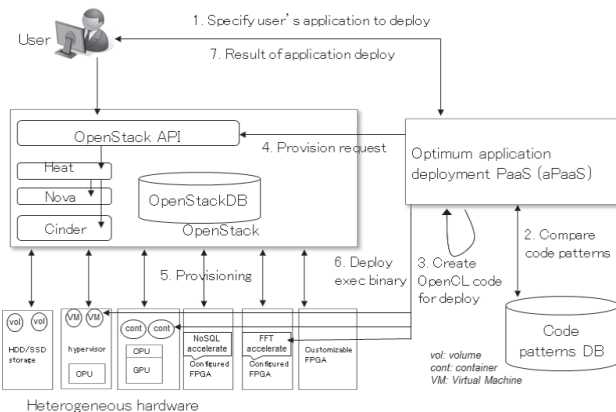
User

1. Specify user's application to deploy

7. Result of application deploy

OpenStack API

Heat

Nova

Cinder

OpenStackDB

OpenStack

4. Provision request

Optimum application deployment PaaS (aPaaS)

2. Compare code patterns

3. Create OpenCL code for deploy

6. Deploy exec binary

5. Provisioning

vol

vol

HDD/SSD storage

VM

VM

hypervisor

CPU

cont

cont

CPU

GPU

NoSQL accelerate

Configured FPGA

FFT accelerate

Configured FPGA

Customizable FPGA

Code patterns DB

vol: volume
cont: container
VM: Virtual Machine

Heterogeneous hardware